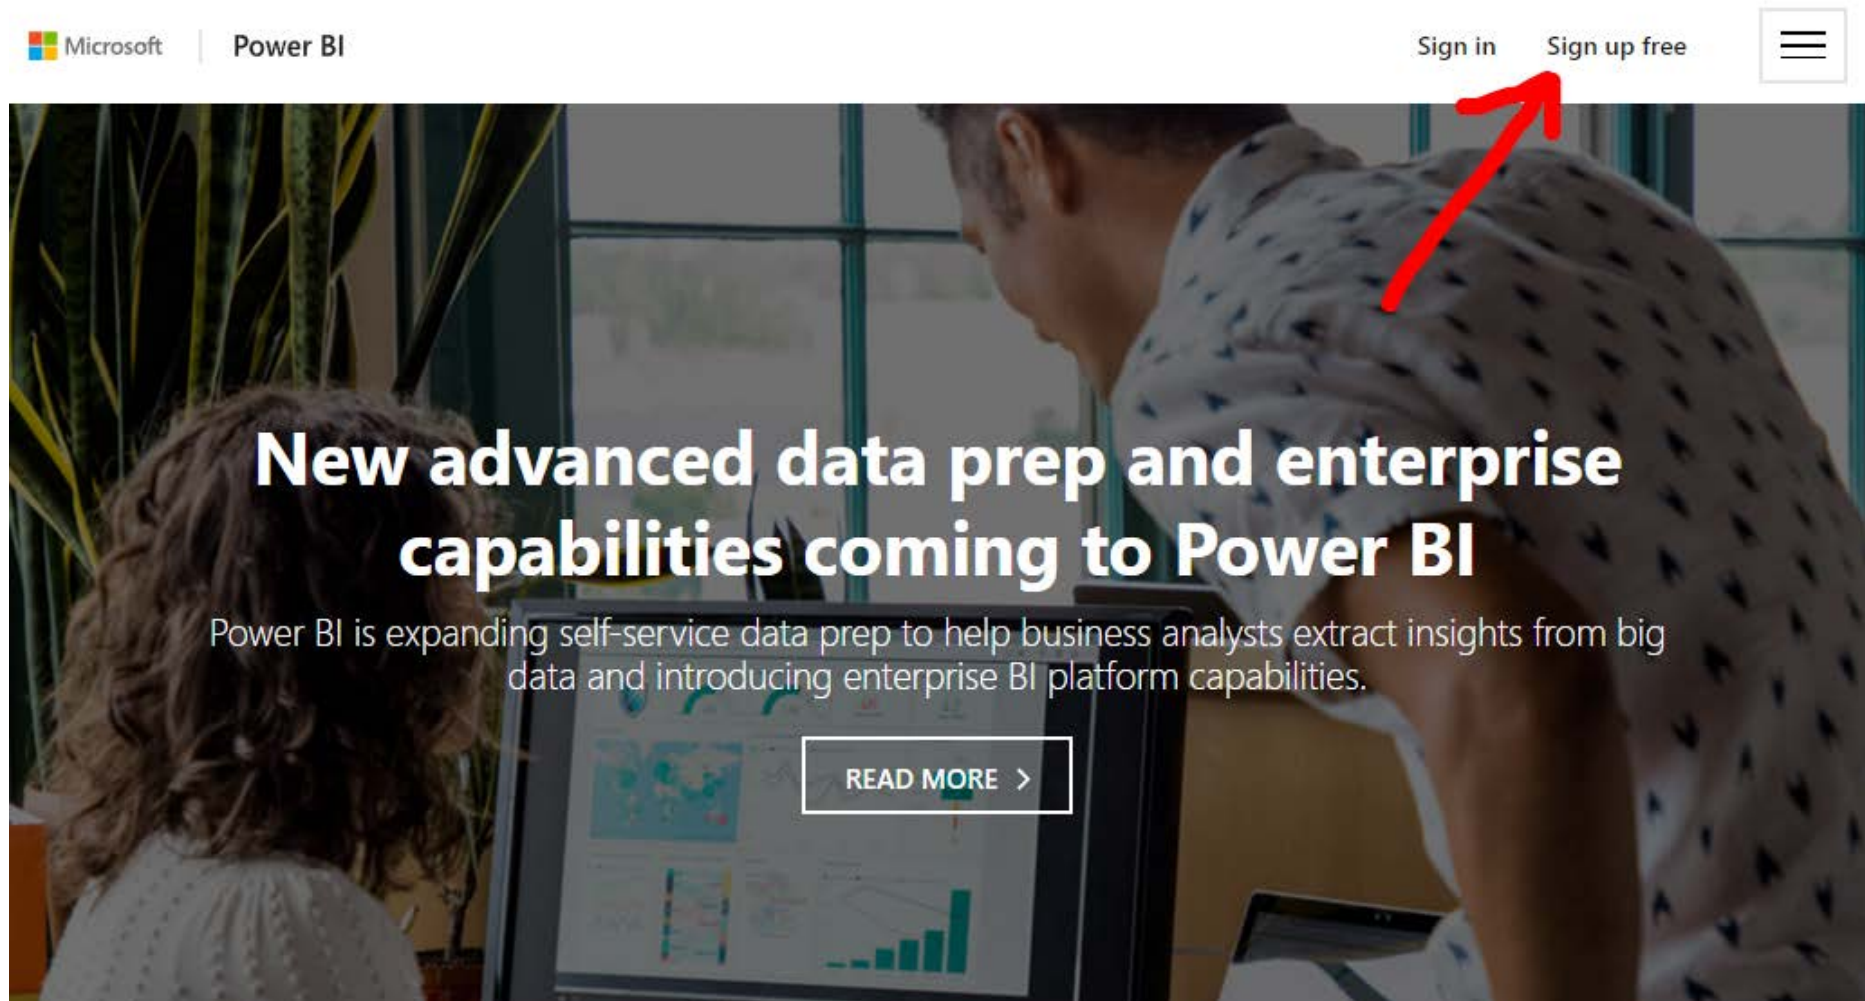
Microsoft | Power BI

Sign in Sign up free

New advanced data prep and enterprise capabilities coming to Power BI

Power BI is expanding self-service data prep to help business analysts extract insights from big data and introducing enterprise BI platform capabilities.

READ MORE >